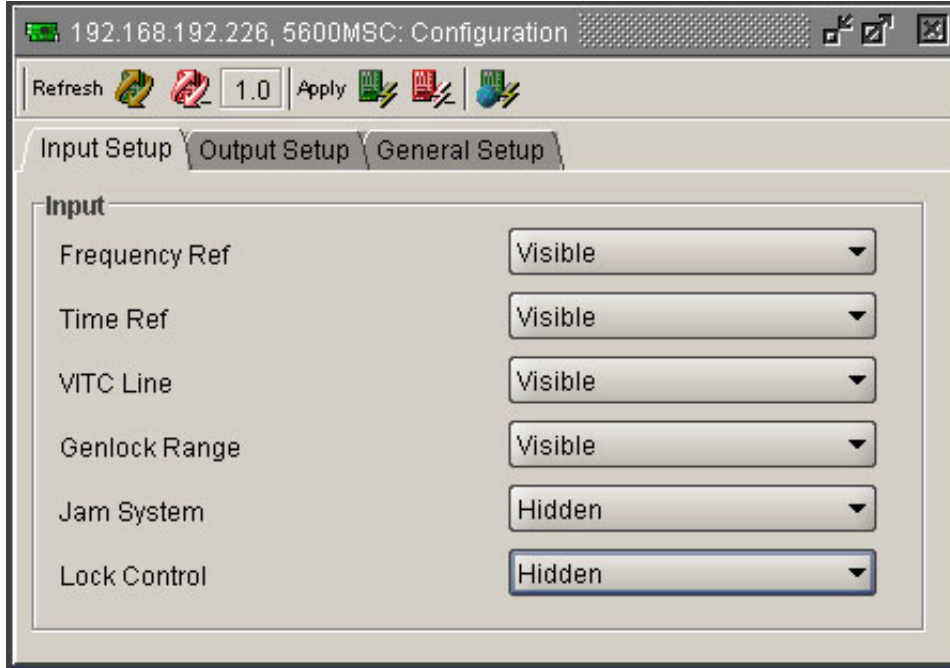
192.168.192.226, 5600MSC: Configuration

Refresh 1.0 Apply

Input Setup Output Setup General Setup

Input

Frequency Ref Visible

Time Ref Visible

VITC Line Visible

Genlock Range Visible

Jam System Hidden

Lock Control Hidden